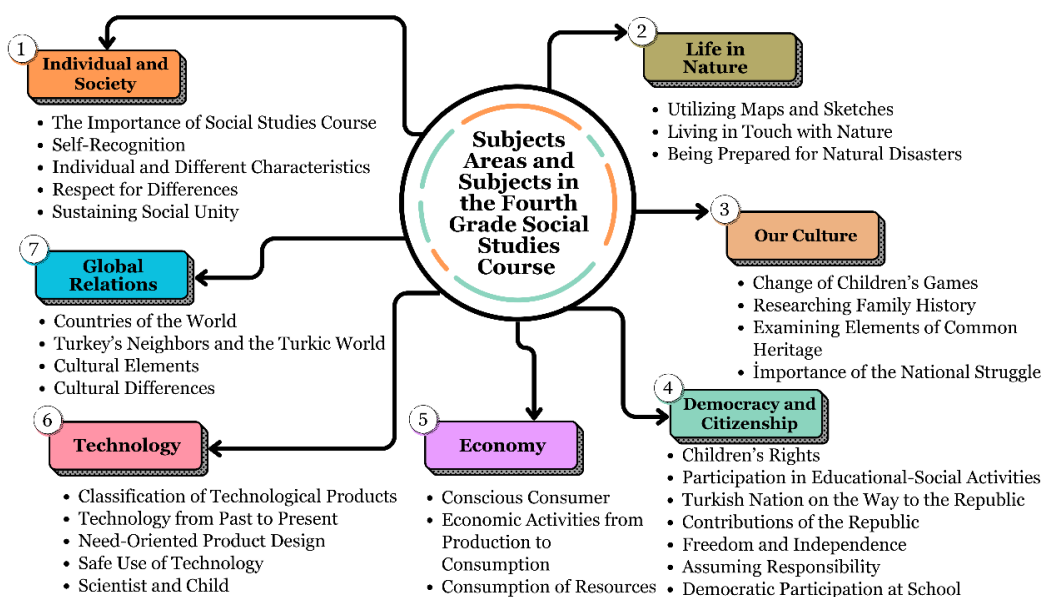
Subjects Areas and Subjects in the Fourth Grade Social Studies Course

1
Individual and Society
- The Importance of Social Studies Course
- Self-Recognition
- Individual and Different Characteristics
- Respect for Differences
- Sustaining Social Unity

2
Life in Nature
- Utilizing Maps and Sketches
- Living in Touch with Nature
- Being Prepared for Natural Disasters

3
Our Culture
- Change of Children's Games
- Researching Family History
- Examining Elements of Common Heritage
- İmportance of the National Struggle

4
Democracy and Citizenship
- Children's Rights
- Participation in Educational-Social Activities
- Turkish Nation on the Way to the Republic
- Contributions of the Republic
- Freedom and Independence
- Assuming Responsibility
- Democratic Participation at School

5
Economy
- Conscious Consumer
- Economic Activities from Production to Consumption
- Consumption of Resources

6
Technology
- Classification of Technological Products
- Technology from Past to Present
- Need-Oriented Product Design
- Safe Use of Technology
- Scientist and Child

7
Global Relations
- Countries of the World
- Turkey's Neighbors and the Turkic World
- Cultural Elements
- Cultural Differences